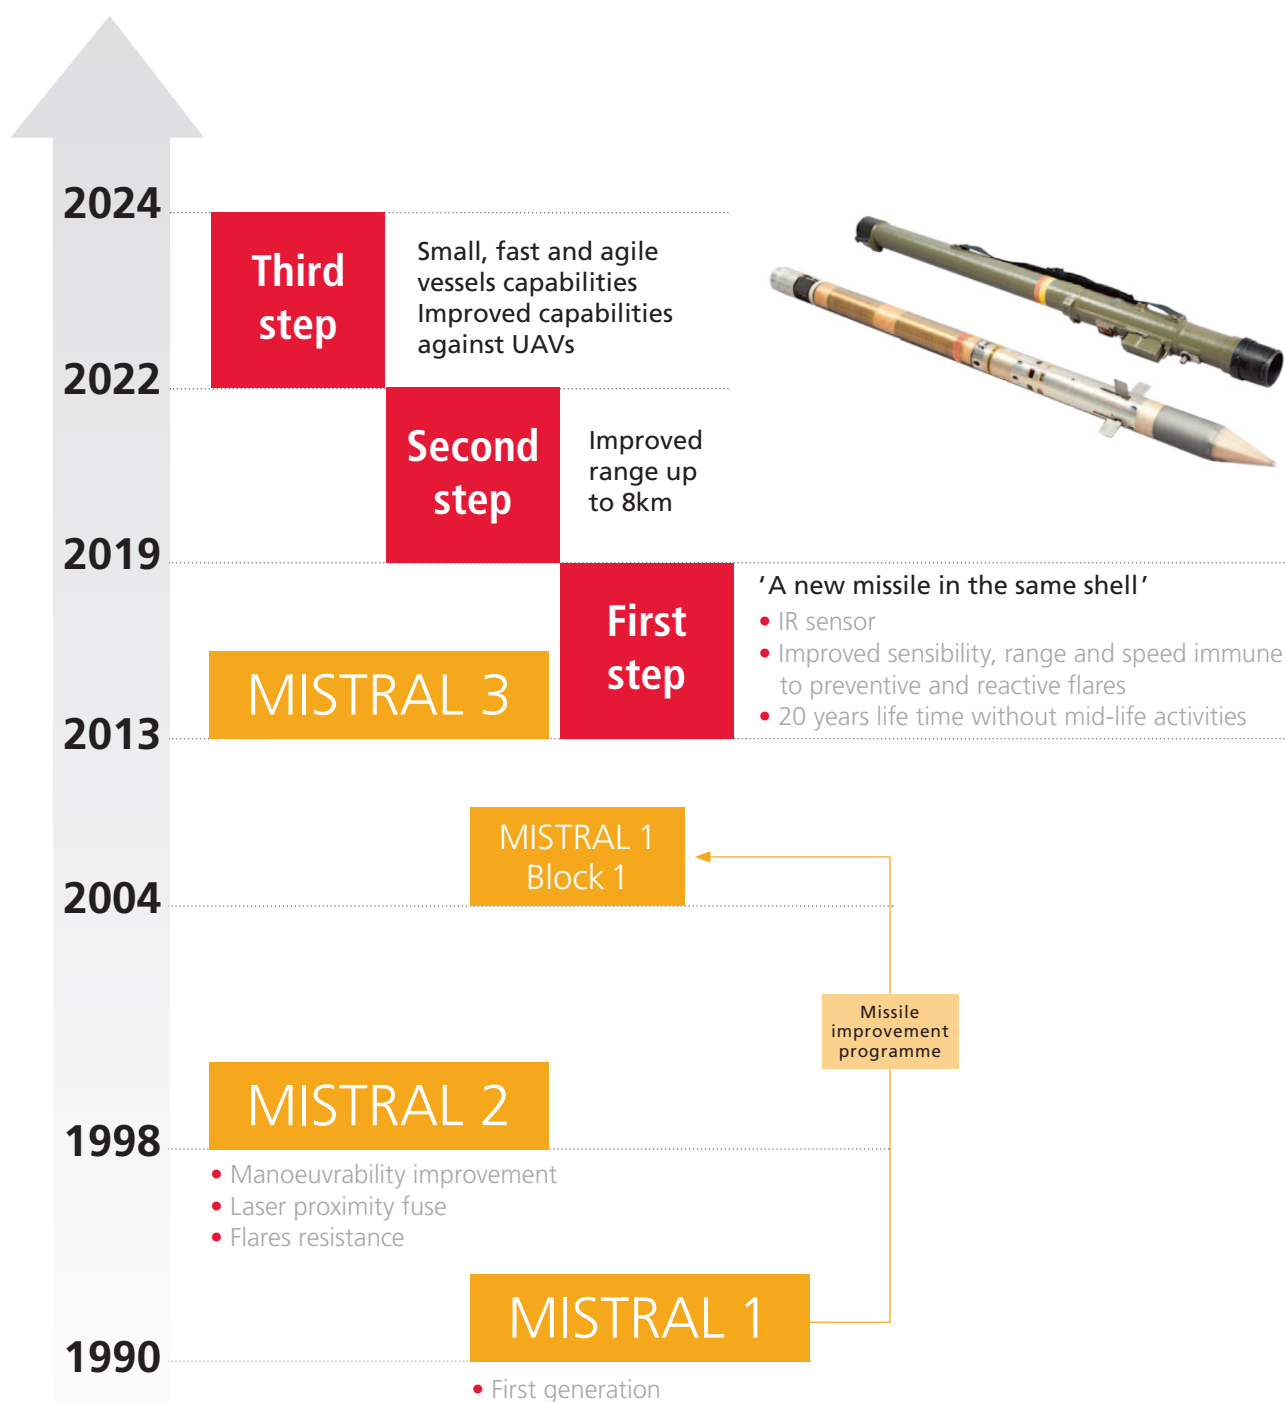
2024

Third step

Small, fast and agile vessels capabilities
Improved capabilities against UAVs

2022

Second step

Improved range up to 8km

2019

'A new missile in the same shell'
• IR sensor
• Improved sensibility, range and speed immune to preventive and reactive flares
• 20 years life time without mid-life activities

MISTRAL 3

First step

2013

MISTRAL 1 Block 1

2004

Missile improvement programme

MISTRAL 2

1998

• Manoeuvrability improvement
• Laser proximity fuse
• Flares resistance

MISTRAL 1

1990

• First generation